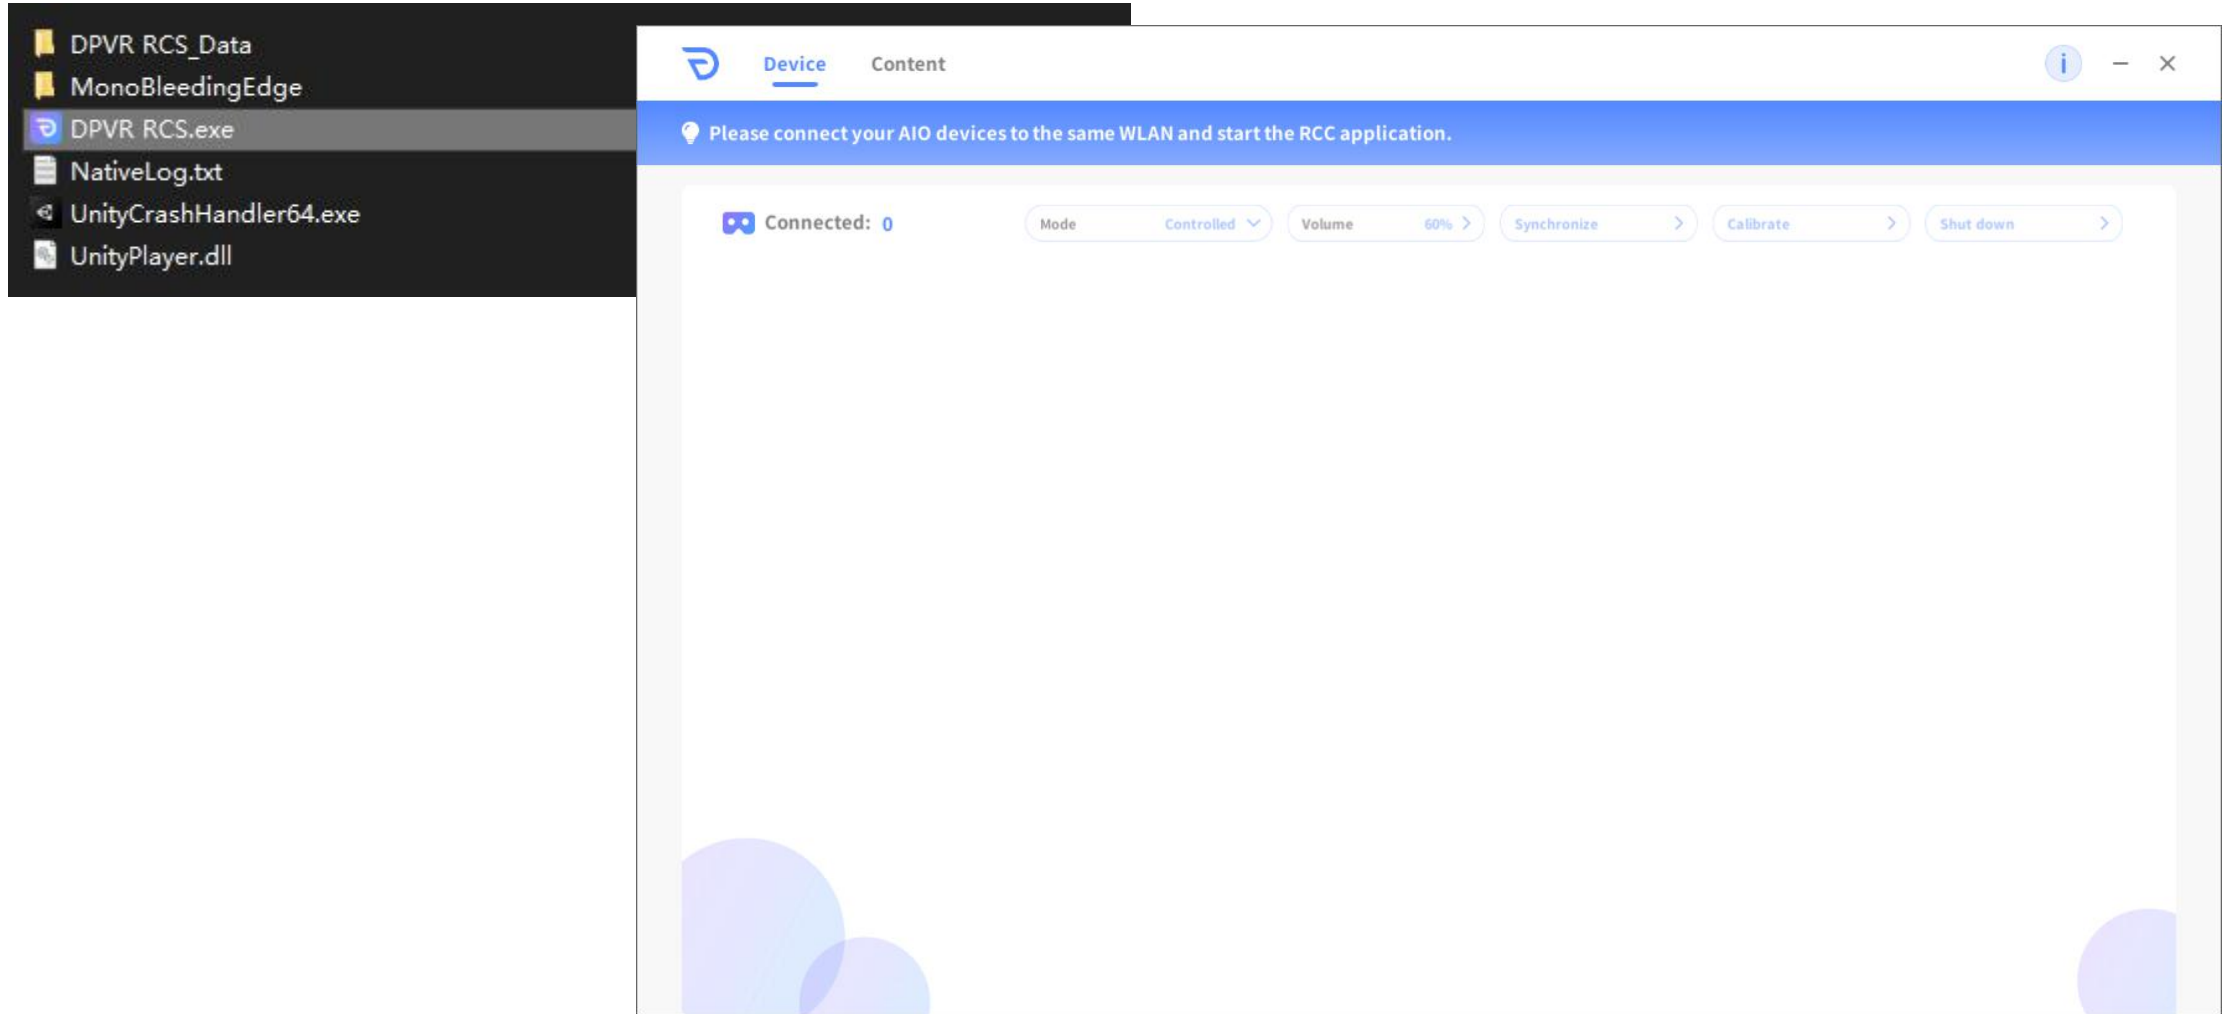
DPVR RCS_Data
MonoBleedingEdge
DPVR RCS.exe
NativeLog.txt
UnityCrashHandler64.exe
UnityPlayer.dll

Device Content

i – ×

Please connect your AIO devices to the same WLAN and start the RCC application.

Connected: 0

Mode Controlled

Volume 60%

Synchronize

Calibrate

Shut down